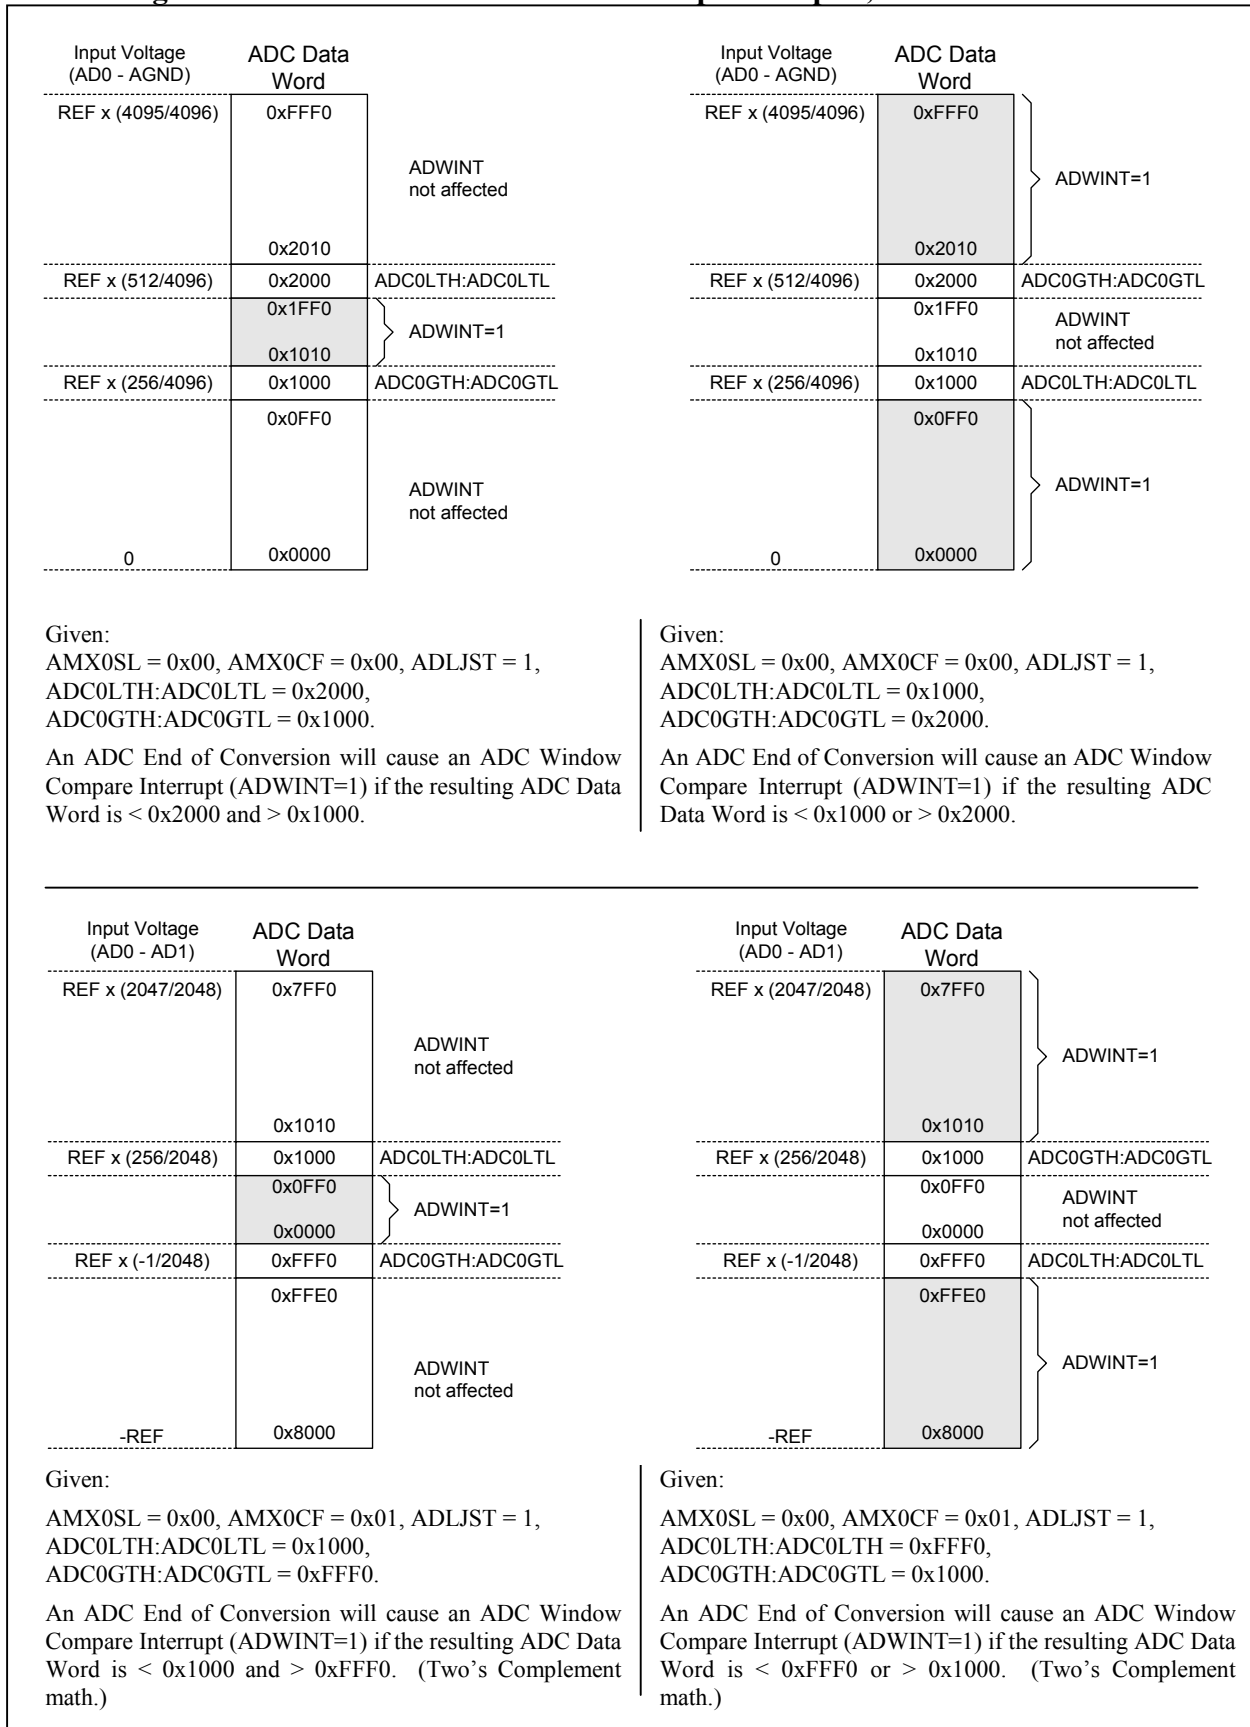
Input Voltage (AD0 - AGND)
ADC Data Word
REF x (4095/4096) 0xFFF0
ADWINT not affected
0x2010
REF x (512/4096) 0x2000 ADC0LTH:ADC0LTL
0x1FF0
ADWINT=1
0x1010
REF x (256/4096) 0x1000 ADC0GTH:ADC0GTL
0x0FF0
ADWINT not affected
0 0x0000

Given:
AMX0SL = 0x00, AMX0CF = 0x00, ADLJST = 1, ADC0LTH:ADC0LTL = 0x2000, ADC0GTH:ADC0GTL = 0x1000.

An ADC End of Conversion will cause an ADC Window Compare Interrupt (ADWINT=1) if the resulting ADC Data Word is < 0x2000 and > 0x1000.

Input Voltage (AD0 - AGND)
ADC Data Word
REF x (4095/4096) 0xFFF0
ADWINT=1
0x2010
REF x (512/4096) 0x2000 ADC0GTH:ADC0GTL
0x1FF0
ADWINT not affected
0x1010
REF x (256/4096) 0x1000 ADC0LTH:ADC0LTL
0x0FF0
ADWINT=1
0 0x0000

Given:
AMX0SL = 0x00, AMX0CF = 0x00, ADLJST = 1, ADC0LTH:ADC0LTL = 0x1000, ADC0GTH:ADC0GTL = 0x2000.

An ADC End of Conversion will cause an ADC Window Compare Interrupt (ADWINT=1) if the resulting ADC Data Word is < 0x1000 or > 0x2000.

Input Voltage (AD0 - AD1)
ADC Data Word
REF x (2047/2048) 0x7FF0
ADWINT not affected
0x1010
REF x (256/2048) 0x1000 ADC0LTH:ADC0LTL
0x0FF0
ADWINT=1
0x0000
REF x (-1/2048) 0xFFF0 ADC0GTH:ADC0GTL
0xFFE0
ADWINT not affected
-REF 0x8000

Given:

AMX0SL = 0x00, AMX0CF = 0x01, ADLJST = 1, ADC0LTH:ADC0LTL = 0x1000, ADC0GTH:ADC0GTL = 0xFFF0.

An ADC End of Conversion will cause an ADC Window Compare Interrupt (ADWINT=1) if the resulting ADC Data Word is < 0x1000 and > 0xFFF0. (Two's Complement math.)

Input Voltage (AD0 - AD1)
ADC Data Word
REF x (2047/2048) 0x7FF0
ADWINT=1
0x1010
REF x (256/2048) 0x1000 ADC0GTH:ADC0GTL
0x0FF0
ADWINT not affected
0x0000
REF x (-1/2048) 0xFFF0 ADC0LTH:ADC0LTL
0xFFE0
ADWINT=1
-REF 0x8000

Given:

AMX0SL = 0x00, AMX0CF = 0x01, ADLJST = 1, ADC0LTH:ADC0LTH = 0xFFF0, ADC0GTH:ADC0GTL = 0x1000.

An ADC End of Conversion will cause an ADC Window Compare Interrupt (ADWINT=1) if the resulting ADC Data Word is < 0xFFF0 or > 0x1000. (Two's Complement math.)